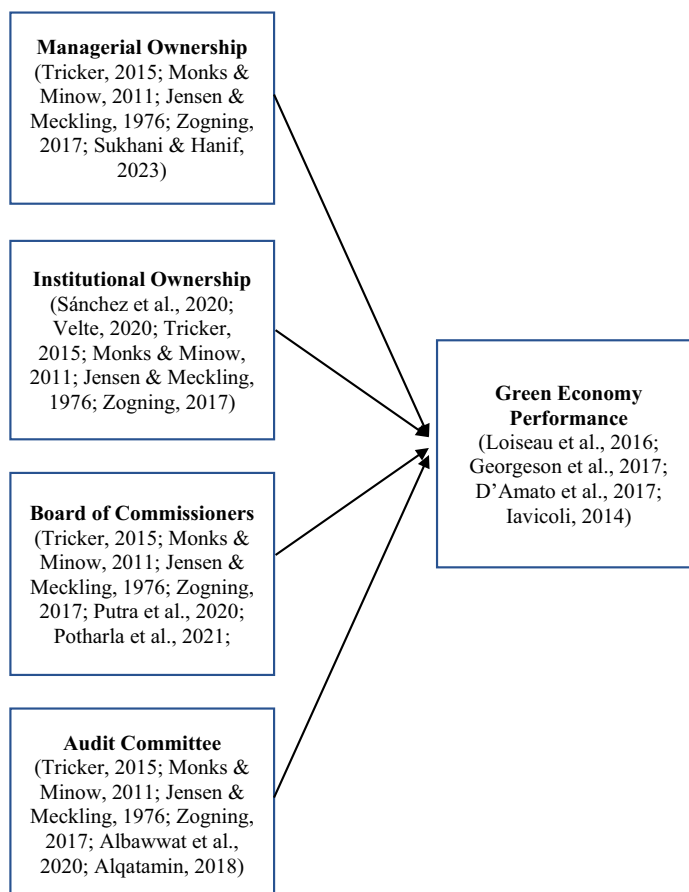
**Managerial Ownership**
(Tricker, 2015; Monks & Minow, 2011; Jensen & Meckling, 1976; Zogning, 2017; Sukhani & Hanif, 2023)

**Institutional Ownership**
(Sánchez et al., 2020; Velte, 2020; Tricker, 2015; Monks & Minow, 2011; Jensen & Meckling, 1976; Zogning, 2017)

**Board of Commissioners**
(Tricker, 2015; Monks & Minow, 2011; Jensen & Meckling, 1976; Zogning, 2017; Putra et al., 2020; Potharla et al., 2021;

**Audit Committee**
(Tricker, 2015; Monks & Minow, 2011; Jensen & Meckling, 1976; Zogning, 2017; Albawwat et al., 2020; Alqatamin, 2018)

**Green Economy Performance**
(Loiseau et al., 2016; Georgeson et al., 2017; D'Amato et al., 2017; Iavicoli, 2014)